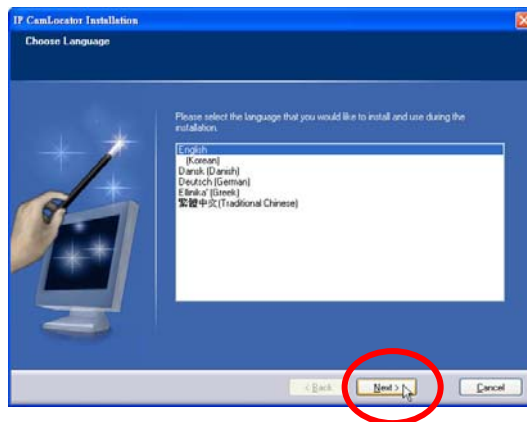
IP CamLocator Installation

Choose Language

Please select the language that you would like to install and use during the installation.

English
(Korean)
Dansk (Danish)
Deutsch (German)
Ellinika' (Greek)
繁體中文 (Traditional Chinese)

< Back
Next >
Cancel